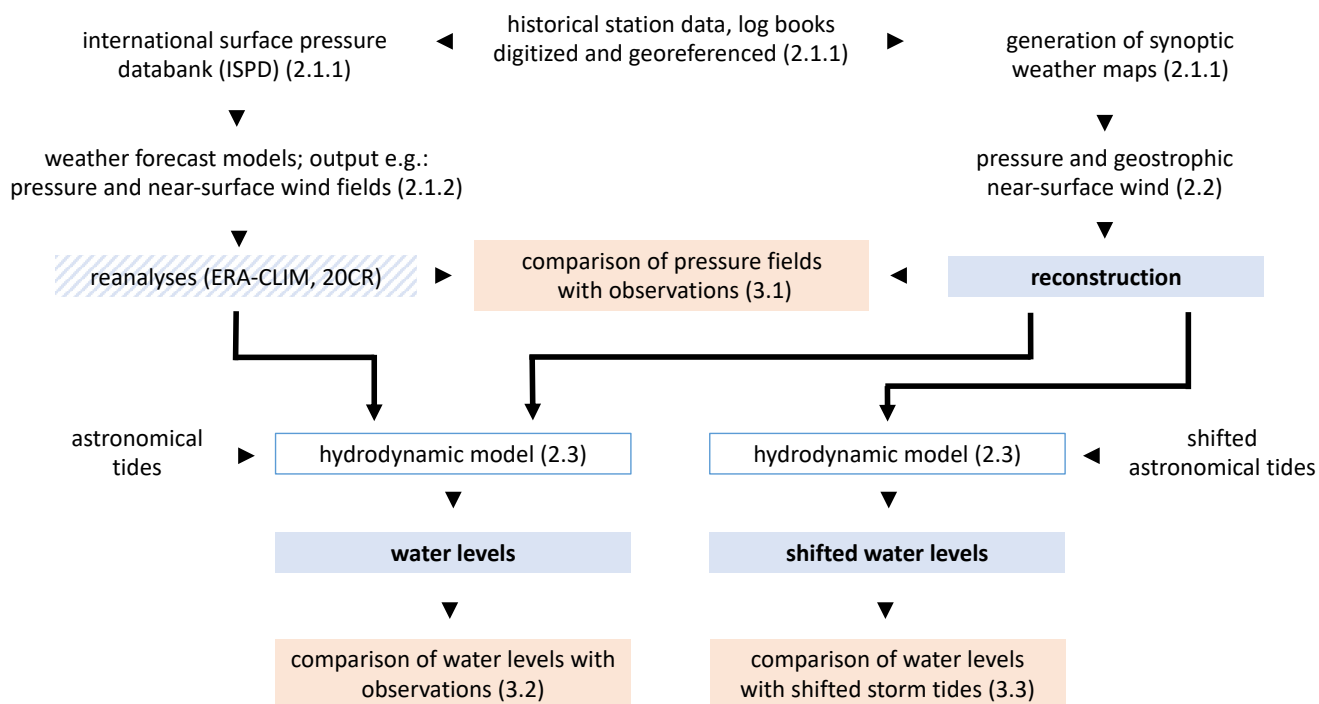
historical station data, log books digitized and georeferenced (2.1.1)

international surface pressure databank (ISPD) (2.1.1)

generation of synoptic weather maps (2.1.1)

weather forecast models; output e.g.: pressure and near-surface wind fields (2.1.2)

pressure and geostrophic near-surface wind (2.2)

reanalyses (ERA-CLIM, 20CR)

comparison of pressure fields with observations (3.1)

**reconstruction**

astronomical tides

hydrodynamic model (2.3)

hydrodynamic model (2.3)

shifted astronomical tides

**water levels**

**shifted water levels**

comparison of water levels with observations (3.2)

comparison of water levels with shifted storm tides (3.3)